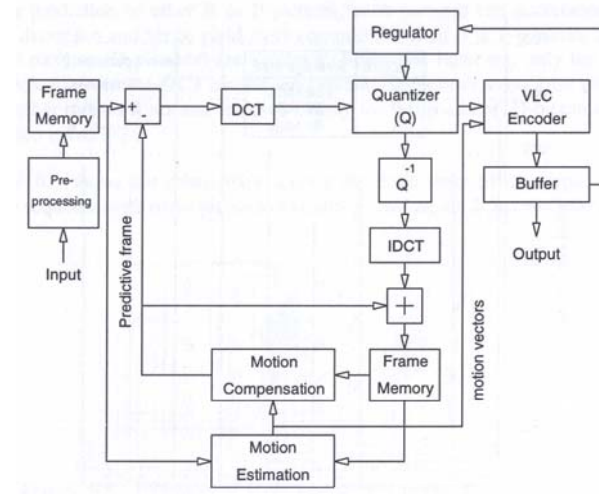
Regulator

Frame Memory

+ -

DCT

Quantizer (Q)

VLC Encoder

Pre-processing

Input

$Q^{-1}$

Buffer

Output

IDCT

Predictive frame

+

Motion Compensation

Frame Memory

motion vectors

Motion Estimation